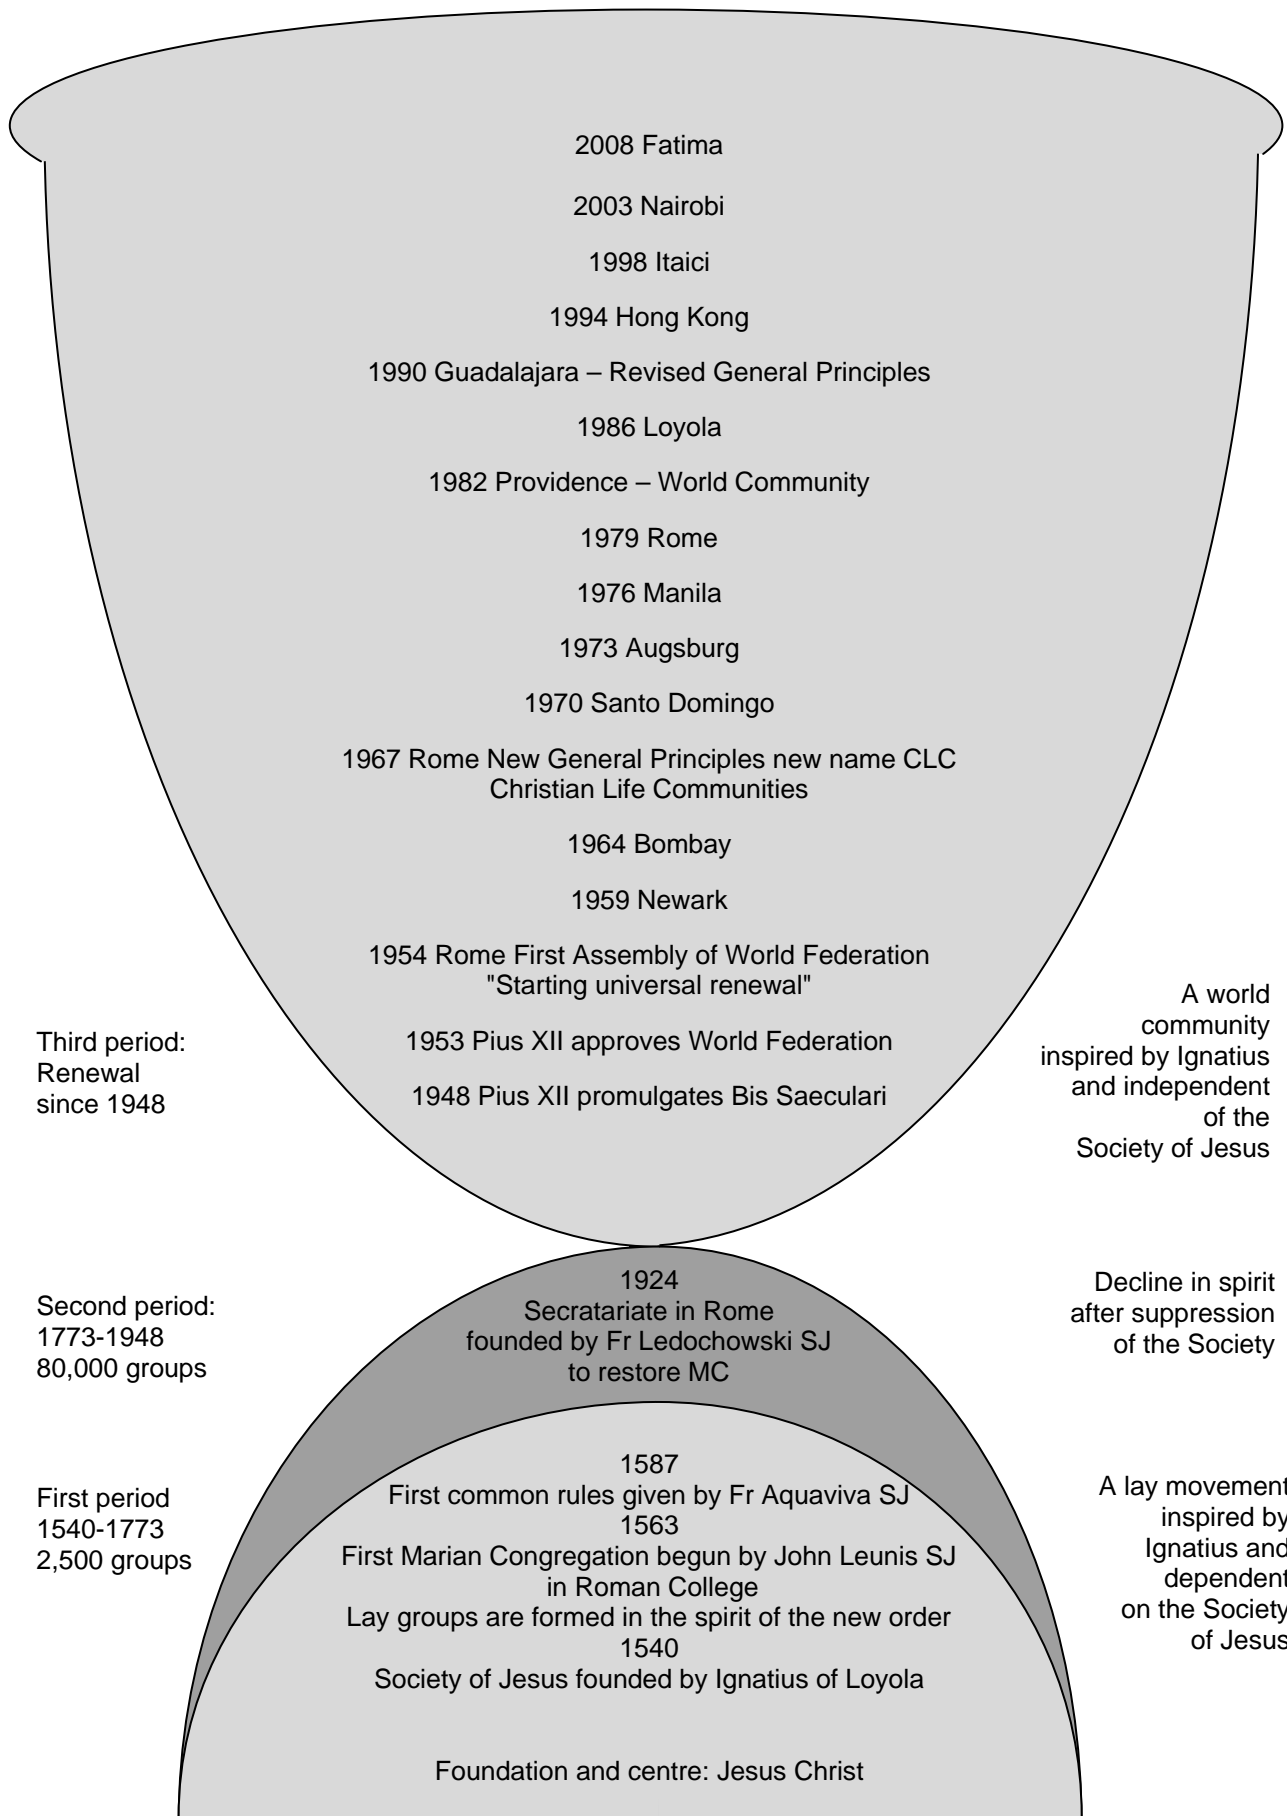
2008 Fatima

2003 Nairobi

1998 Itaici

1994 Hong Kong

1990 Guadalajara – Revised General Principles

1986 Loyola

1982 Providence – World Community

1979 Rome

1976 Manila

1973 Augsburg

1970 Santo Domingo

1967 Rome New General Principles new name CLC Christian Life Communities

1964 Bombay

1959 Newark

1954 Rome First Assembly of World Federation "Starting universal renewal"

1953 Pius XII approves World Federation

1948 Pius XII promulgates Bis Saeculari

Third period: Renewal since 1948

A world community inspired by Ignatius and independent of the Society of Jesus

1924
Secratariate in Rome founded by Fr Ledochowski SJ to restore MC

Second period: 1773-1948 80,000 groups

Decline in spirit after suppression of the Society

1587
First common rules given by Fr Aquaviva SJ
1563
First Marian Congregation begun by John Leunis SJ in Roman College
Lay groups are formed in the spirit of the new order
1540
Society of Jesus founded by Ignatius of Loyola

First period 1540-1773 2,500 groups

A lay movement inspired by Ignatius and dependent on the Society of Jesus

Foundation and centre: Jesus Christ